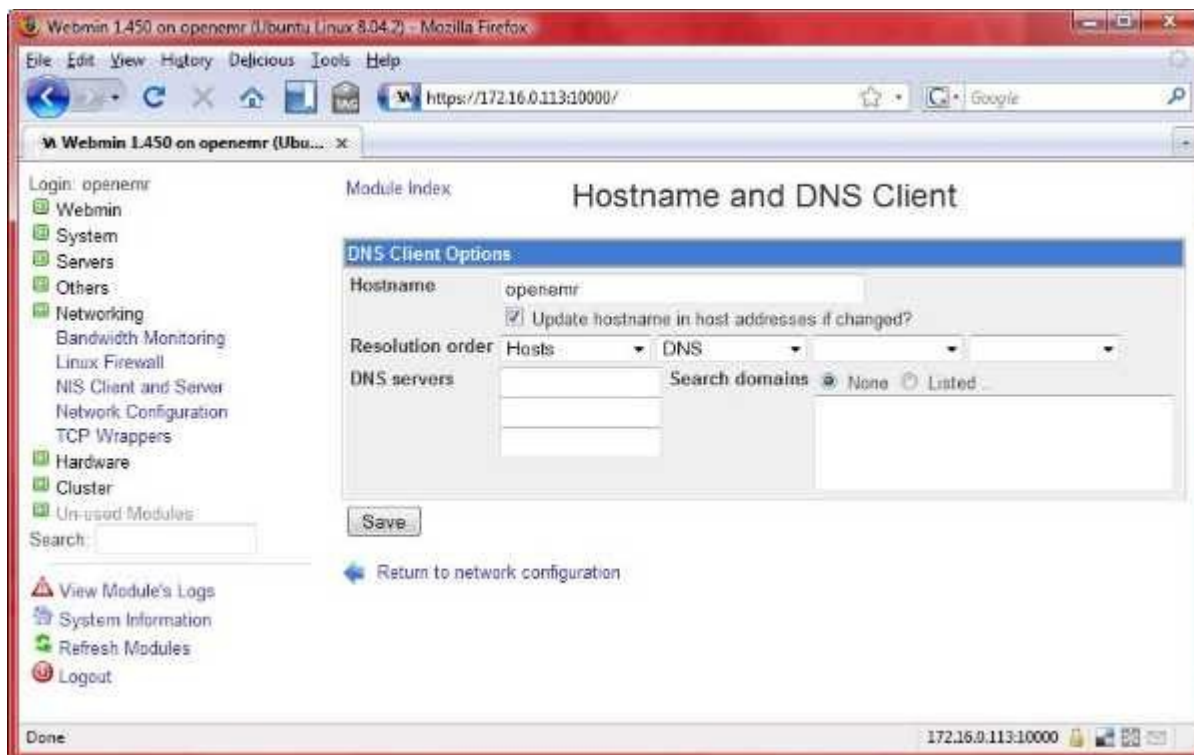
Webmin 1.450 on openemr (Ubuntu Linux 8.04.2) - Mozilla Firefox

File Edit View History Delicious Tools Help

https://172.16.0.113:10000/

Google

Webmin 1.450 on openemr (Ubu... ×

Login: openemr
Webmin
System
Servers
Others
Networking
Bandwidth Monitoring
Linux Firewall
NIS Client and Server
Network Configuration
TCP Wrappers
Hardware
Cluster
Un-used Modules
Search:

View Module's Logs
System Information
Refresh Modules
Logout

Module Index

Hostname and DNS Client

DNS Client Options

Hostname openemr

Update hostname in host addresses if changed?

Resolution order Hosts DNS

DNS servers

Search domains None Listed ..

Save

Return to network configuration

Done

172.16.0.113:10000